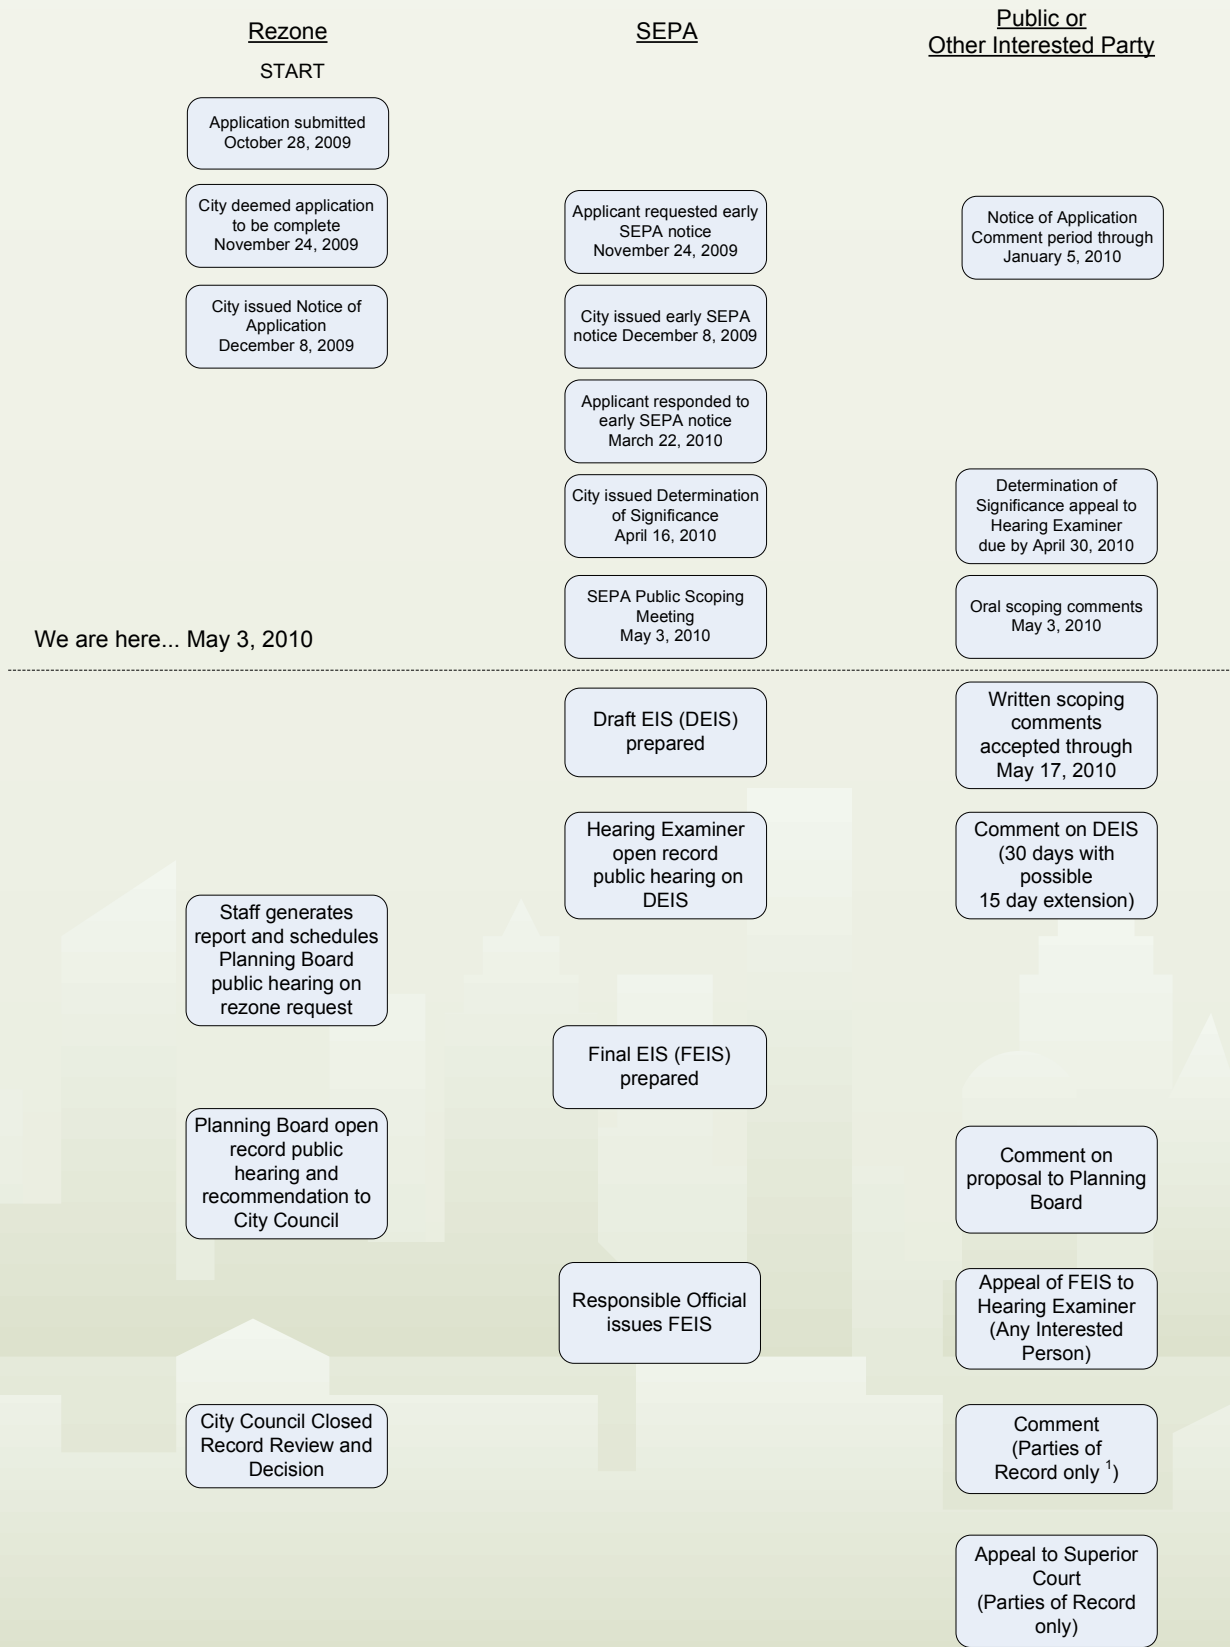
Rezone

START

Application submitted October 28, 2009

City deemed application to be complete November 24, 2009

City issued Notice of Application December 8, 2009

Staff generates report and schedules Planning Board public hearing on rezone request

Planning Board open record public hearing and recommendation to City Council

City Council Closed Record Review and Decision

SEPA

Applicant requested early SEPA notice November 24, 2009

City issued early SEPA notice December 8, 2009

Applicant responded to early SEPA notice March 22, 2010

City issued Determination of Significance April 16, 2010

SEPA Public Scoping Meeting May 3, 2010

Draft EIS (DEIS) prepared

Hearing Examiner open record public hearing on DEIS

Final EIS (FEIS) prepared

Responsible Official issues FEIS

Public or Other Interested Party

Notice of Application Comment period through January 5, 2010

Determination of Significance appeal to Hearing Examiner due by April 30, 2010

Oral scoping comments May 3, 2010

Written scoping comments accepted through May 17, 2010

Comment on DEIS (30 days with possible 15 day extension)

Comment on proposal to Planning Board

Appeal of FEIS to Hearing Examiner (Any Interested Person)

Comment (Parties of Record only $^1$)

Appeal to Superior Court (Parties of Record only)

We are here... May 3, 2010